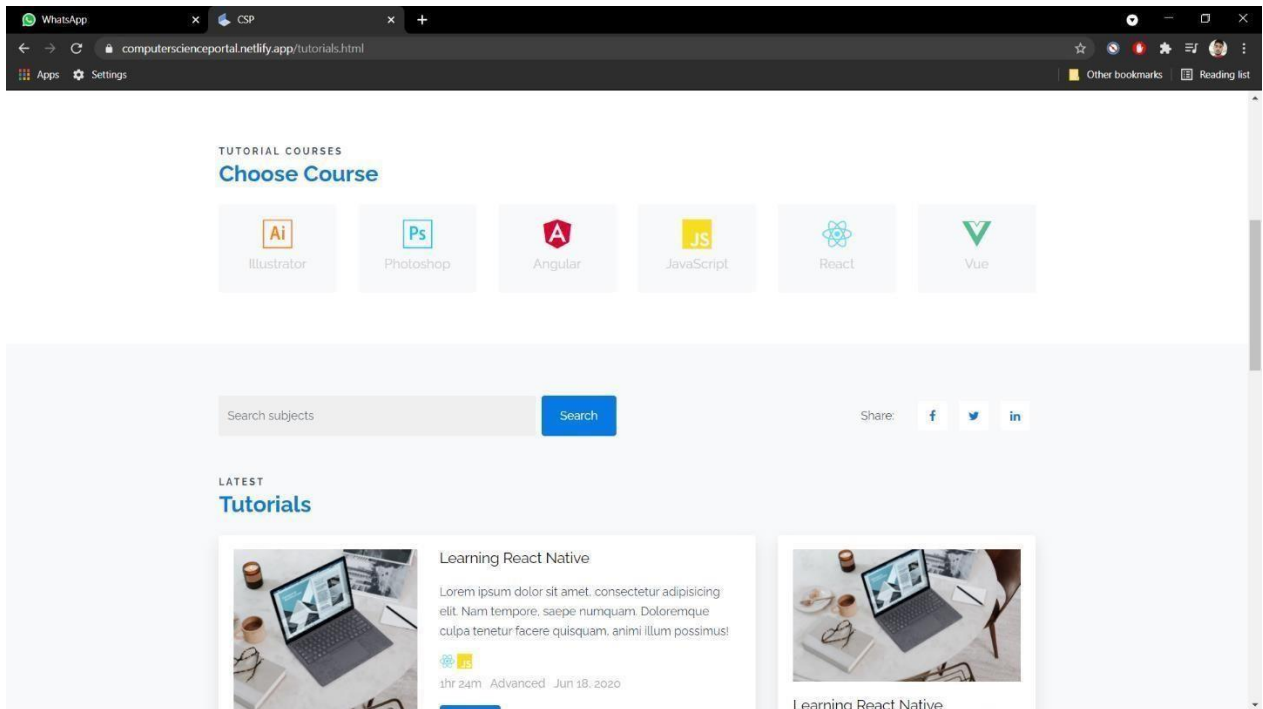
WhatsApp ×
CSP ×
+

computerscienceportal.netlify.app/tutorials.html

Apps Settings
Other bookmarks Reading list

TUTORIAL COURSES
Choose Course

Ai
Illustrator

Ps
Photoshop

Angular

JS
JavaScript

React

Vue

Search subjects
Search

Share:
f
in

LATEST
Tutorials

Learning React Native

Lorem ipsum dolor sit amet, consectetur adipisicing elit. Nam tempore, saepe numquam. Doloremque culpa tenetur facere quisquam, animi illum possimus!

JS

1hr 24m Advanced Jun 18, 2020

Learning React Native